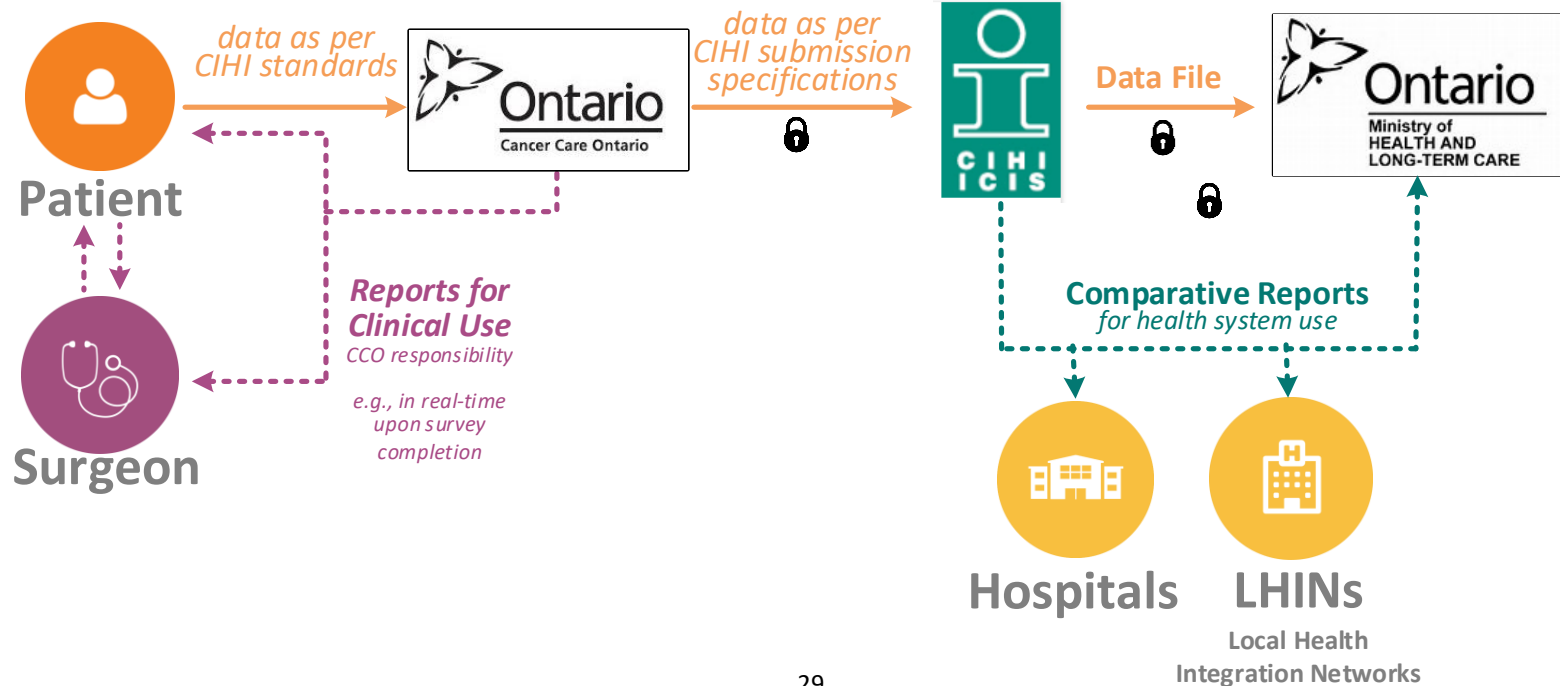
Patient

data as per CIHI standards

Ontario
Cancer Care Ontario

data as per CIHI submission specifications

CIHI
ICIS

Data File

Ontario
Ministry of HEALTH AND LONG-TERM CARE

Surgeon

Reports for Clinical Use
CCO responsibility

e.g., in real-time upon survey completion

Comparative Reports
for health system use

Hospitals

LHINs
Local Health Integration Networks

29